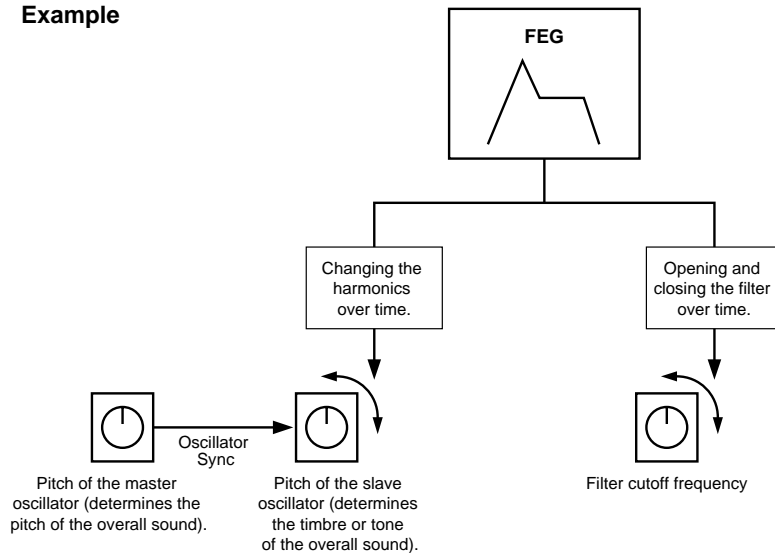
Example

FEG

Changing the harmonics over time.

Opening and closing the filter over time.

Oscillator Sync

Pitch of the master oscillator (determines the pitch of the overall sound).

Pitch of the slave oscillator (determines the timbre or tone of the overall sound).

Filter cutoff frequency